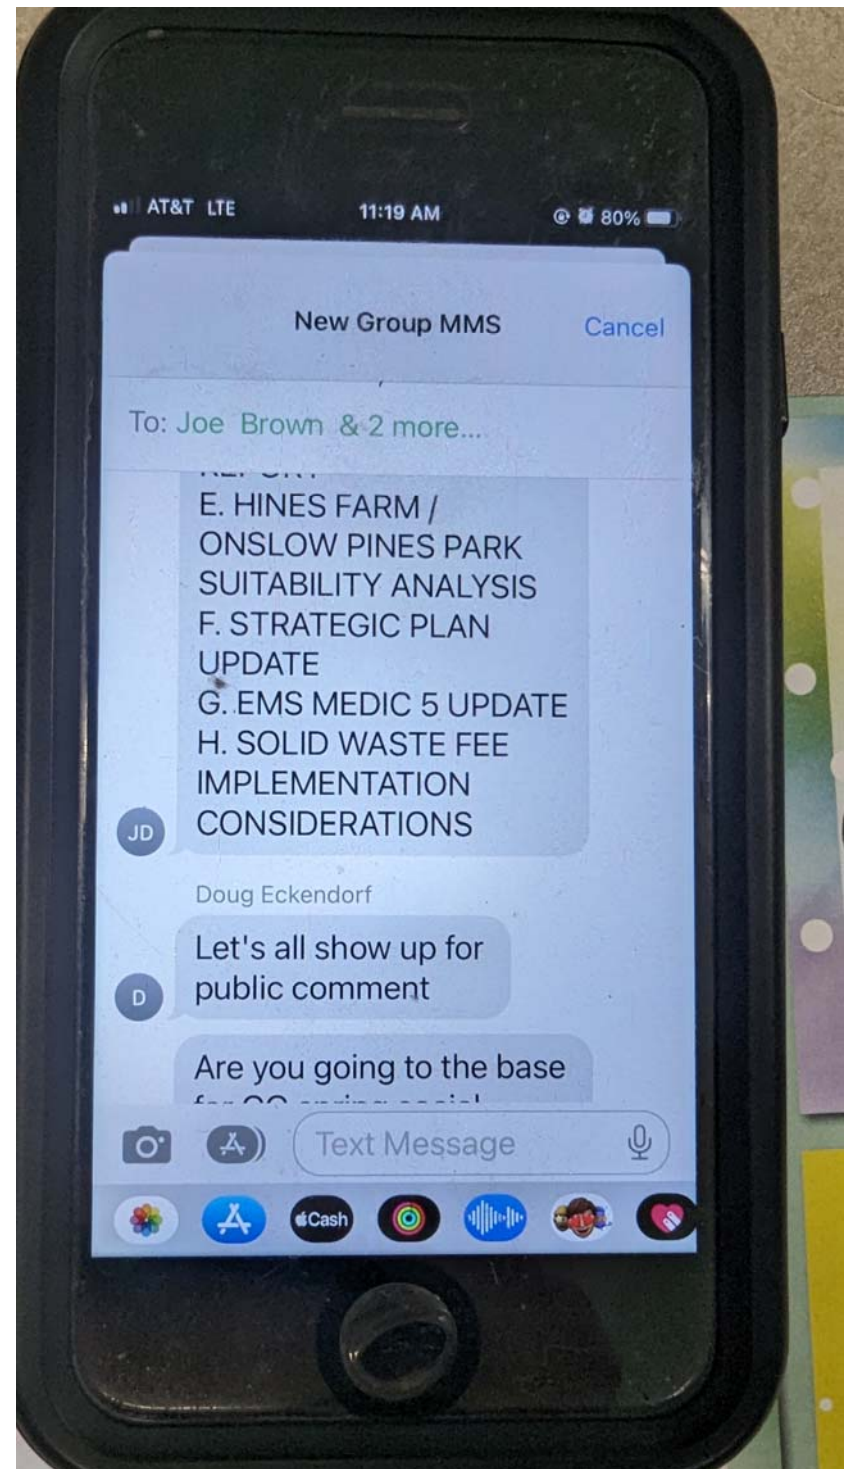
AT&T LTE 11:19 AM 80%

New Group MMS Cancel

To: Joe Brown & 2 more...

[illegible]
E. HINES FARM / ONSLOW PINES PARK SUITABILITY ANALYSIS
F. STRATEGIC PLAN UPDATE
G. EMS MEDIC 5 UPDATE
H. SOLID WASTE FEE IMPLEMENTATION CONSIDERATIONS

JD

Doug Eckendorf

Let's all show up for public comment

D

Are you going to the base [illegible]

Text Message

Cash